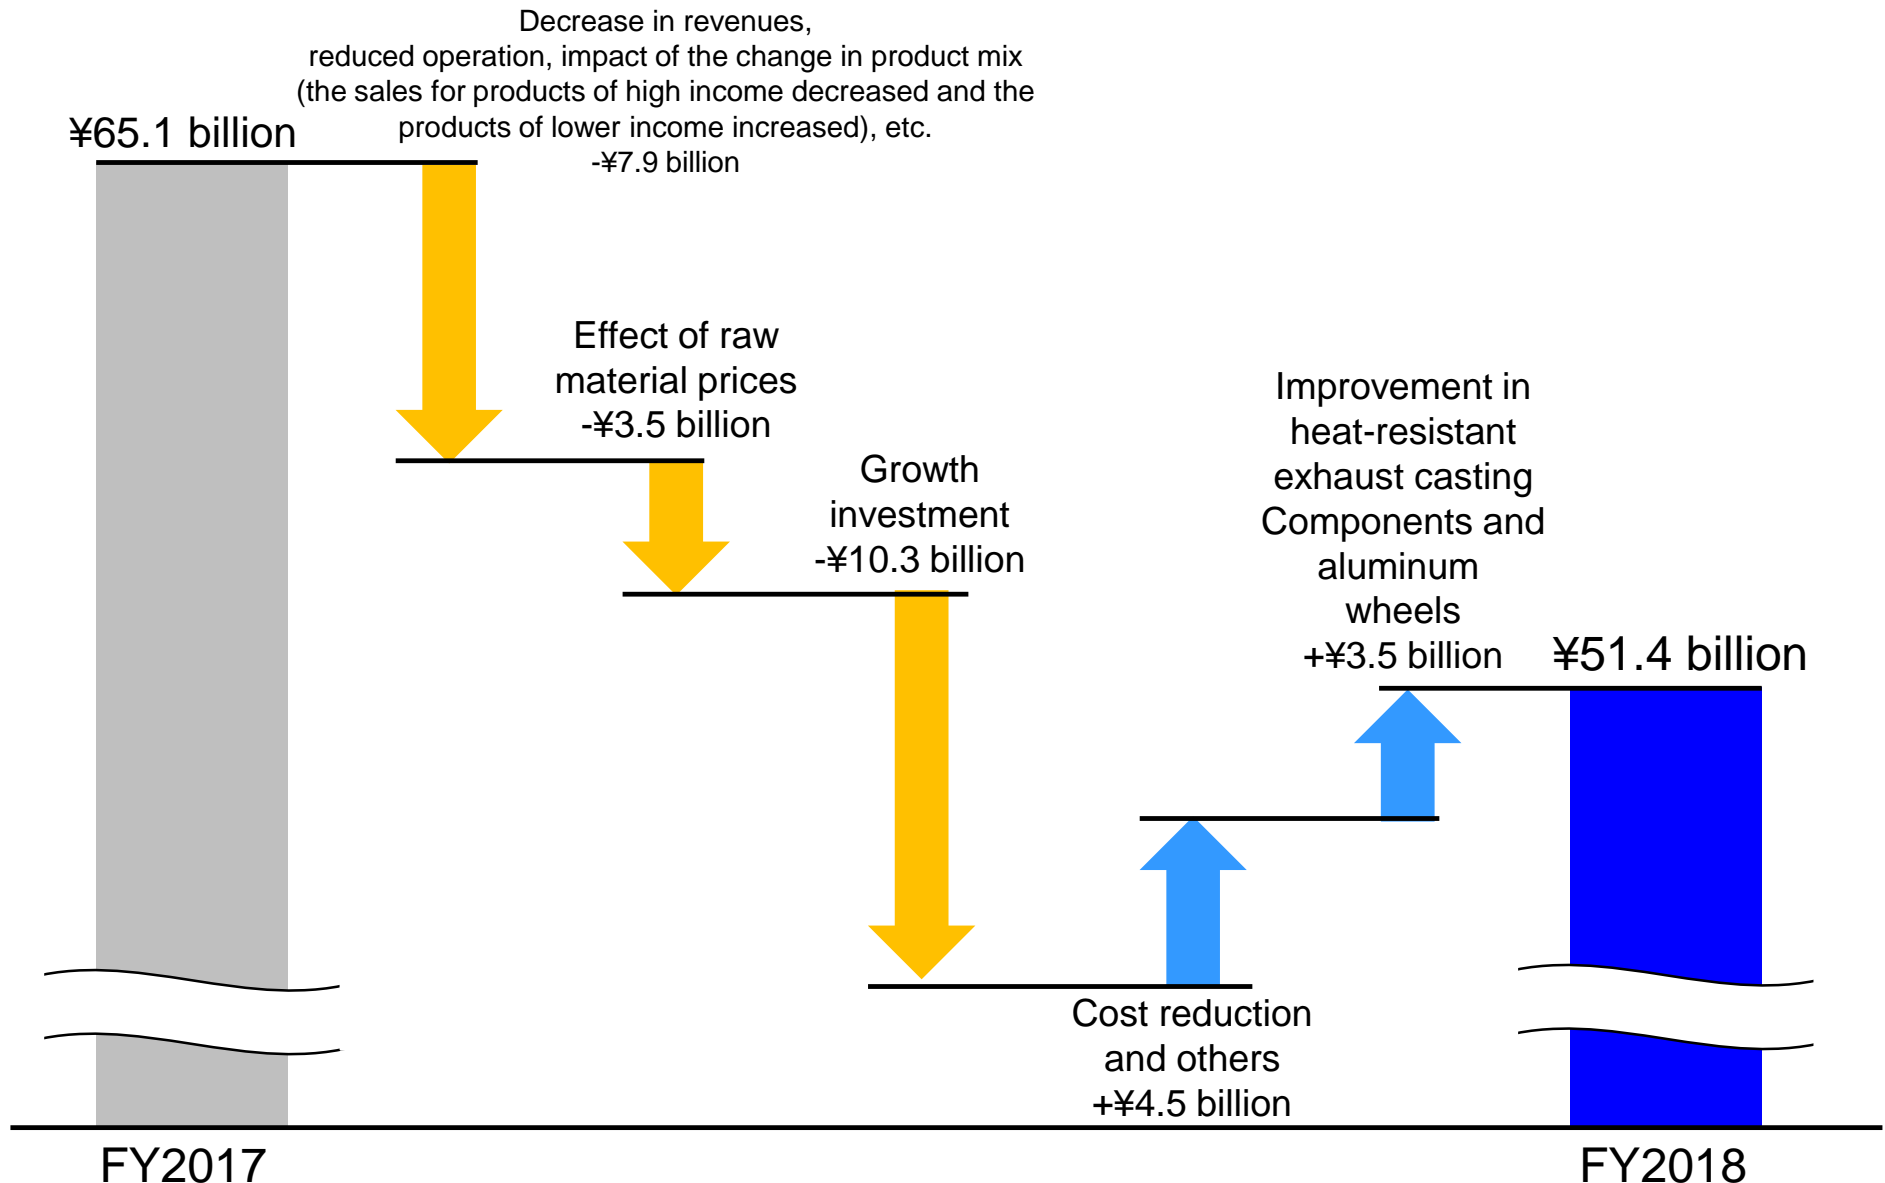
Decrease in revenues, reduced operation, impact of the change in product mix (the sales for products of high income decreased and the products of lower income increased), etc. -¥7.9 billion

¥65.1 billion

Effect of raw material prices -¥3.5 billion

Growth investment -¥10.3 billion

Improvement in heat-resistant exhaust casting Components and aluminum wheels +¥3.5 billion

¥51.4 billion

Cost reduction and others +¥4.5 billion

FY2017

FY2018